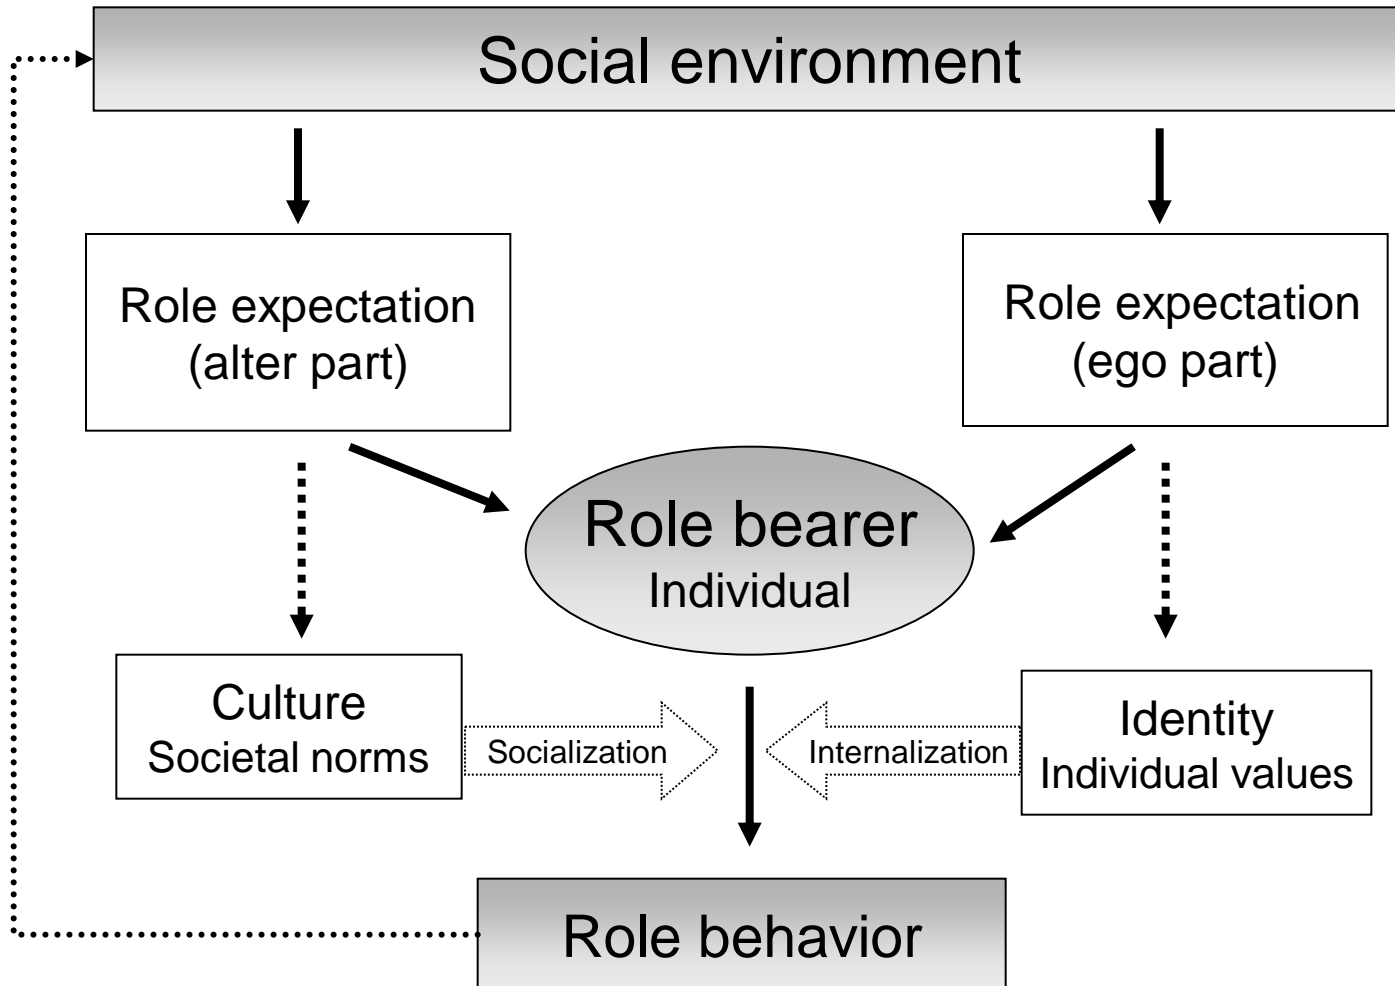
Social environment

Role expectation
(alter part)

Role expectation
(ego part)

Role bearer
Individual

Culture
Societal norms

Socialization

Internalization

Identity
Individual values

Role behavior